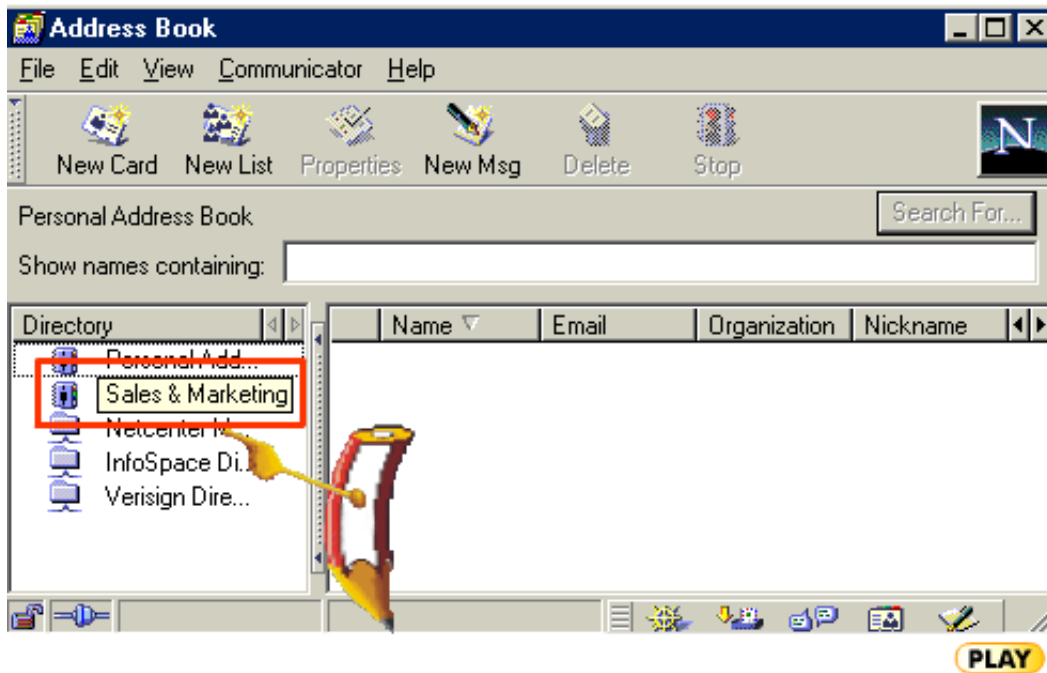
Address Book

File Edit View Communicator Help

New Card New List Properties New Msg Delete Stop

Personal Address Book

Search For...

Show names containing:

Directory

Personal Add...

Sales & Marketing

Netcenter M...

InfoSpace Di...

Verisign Dire...

| Name | Email | Organization | Nickname |
|---|---|---|---|

PLAY